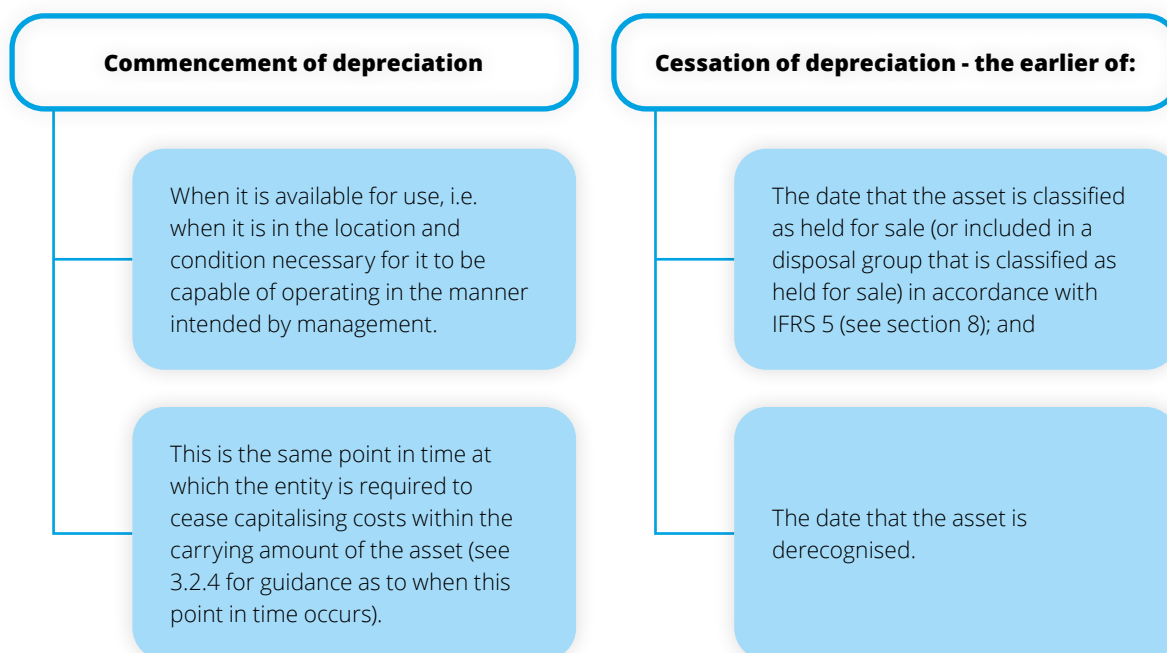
Commencement of depreciation

When it is available for use, i.e. when it is in the location and condition necessary for it to be capable of operating in the manner intended by management.

This is the same point in time at which the entity is required to cease capitalising costs within the carrying amount of the asset (see 3.2.4 for guidance as to when this point in time occurs).

Cessation of depreciation - the earlier of:

The date that the asset is classified as held for sale (or included in a disposal group that is classified as held for sale) in accordance with IFRS 5 (see section 8); and

The date that the asset is derecognised.